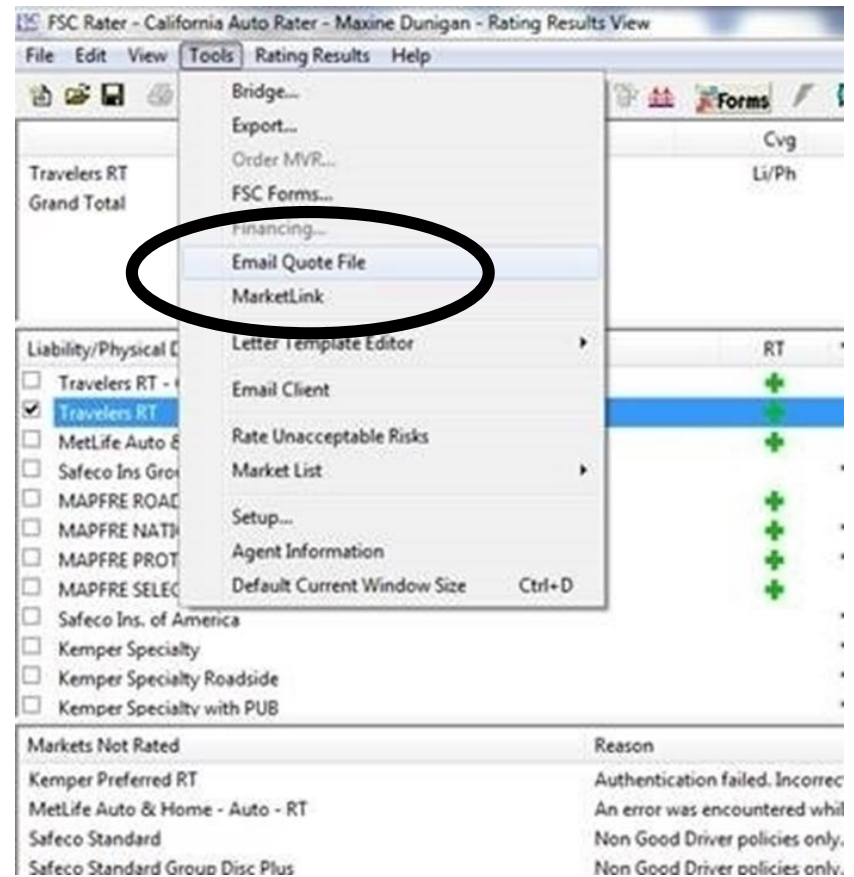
FSC Rater - California Auto Rater - Maxine Dunigan - Rating Results View

File Edit View Tools Rating Results Help

Forms

Cvg

Travelers RT
Grand Total

Li/Ph

Bridge...
Export...
Order MVR...
FSC Forms...
Financing...
Email Quote File
MarketLink
Letter Template Editor
Email Client
Rate Unacceptable Risks
Market List
Setup...
Agent Information
Default Current Window Size Ctrl+D

Liability/Physical D

RT

Travelers RT - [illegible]
Travelers RT
MetLife Auto & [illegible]
Safeco Ins Gro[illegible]
MAPFRE ROAD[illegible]
MAPFRE NATI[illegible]
MAPFRE PROT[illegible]
MAPFRE SELEC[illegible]
Safeco Ins. of America
Kemper Specialty
Kemper Specialty Roadside
Kemper Specialty with PUB

| Markets Not Rated | Reason |
|---|---|
| Kemper Preferred RT | Authentication failed. Incorrec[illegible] |
| MetLife Auto & Home - Auto - RT | An error was encountered whil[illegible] |
| Safeco Standard | Non Good Driver policies only. |
| Safeco Standard Group Disc Plus | Non Good Driver policies only. |